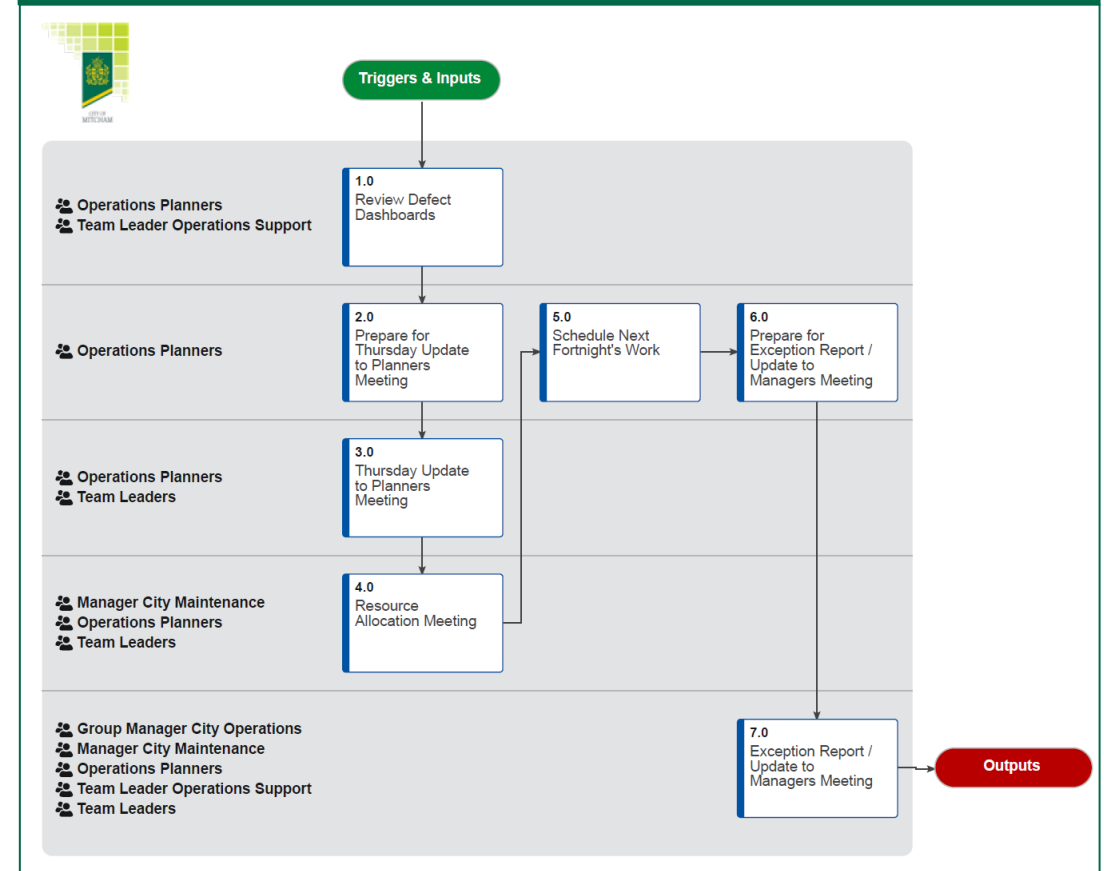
CITY OF MITCHAM

Triggers & Inputs

Operations Planners
Team Leader Operations Support

1.0
Review Defect Dashboards

Operations Planners

2.0
Prepare for Thursday Update to Planners Meeting

5.0
Schedule Next Fortnight's Work

6.0
Prepare for Exception Report / Update to Managers Meeting

Operations Planners
Team Leaders

3.0
Thursday Update to Planners Meeting

Manager City Maintenance
Operations Planners
Team Leaders

4.0
Resource Allocation Meeting

Group Manager City Operations
Manager City Maintenance
Operations Planners
Team Leader Operations Support
Team Leaders

7.0
Exception Report / Update to Managers Meeting

Outputs